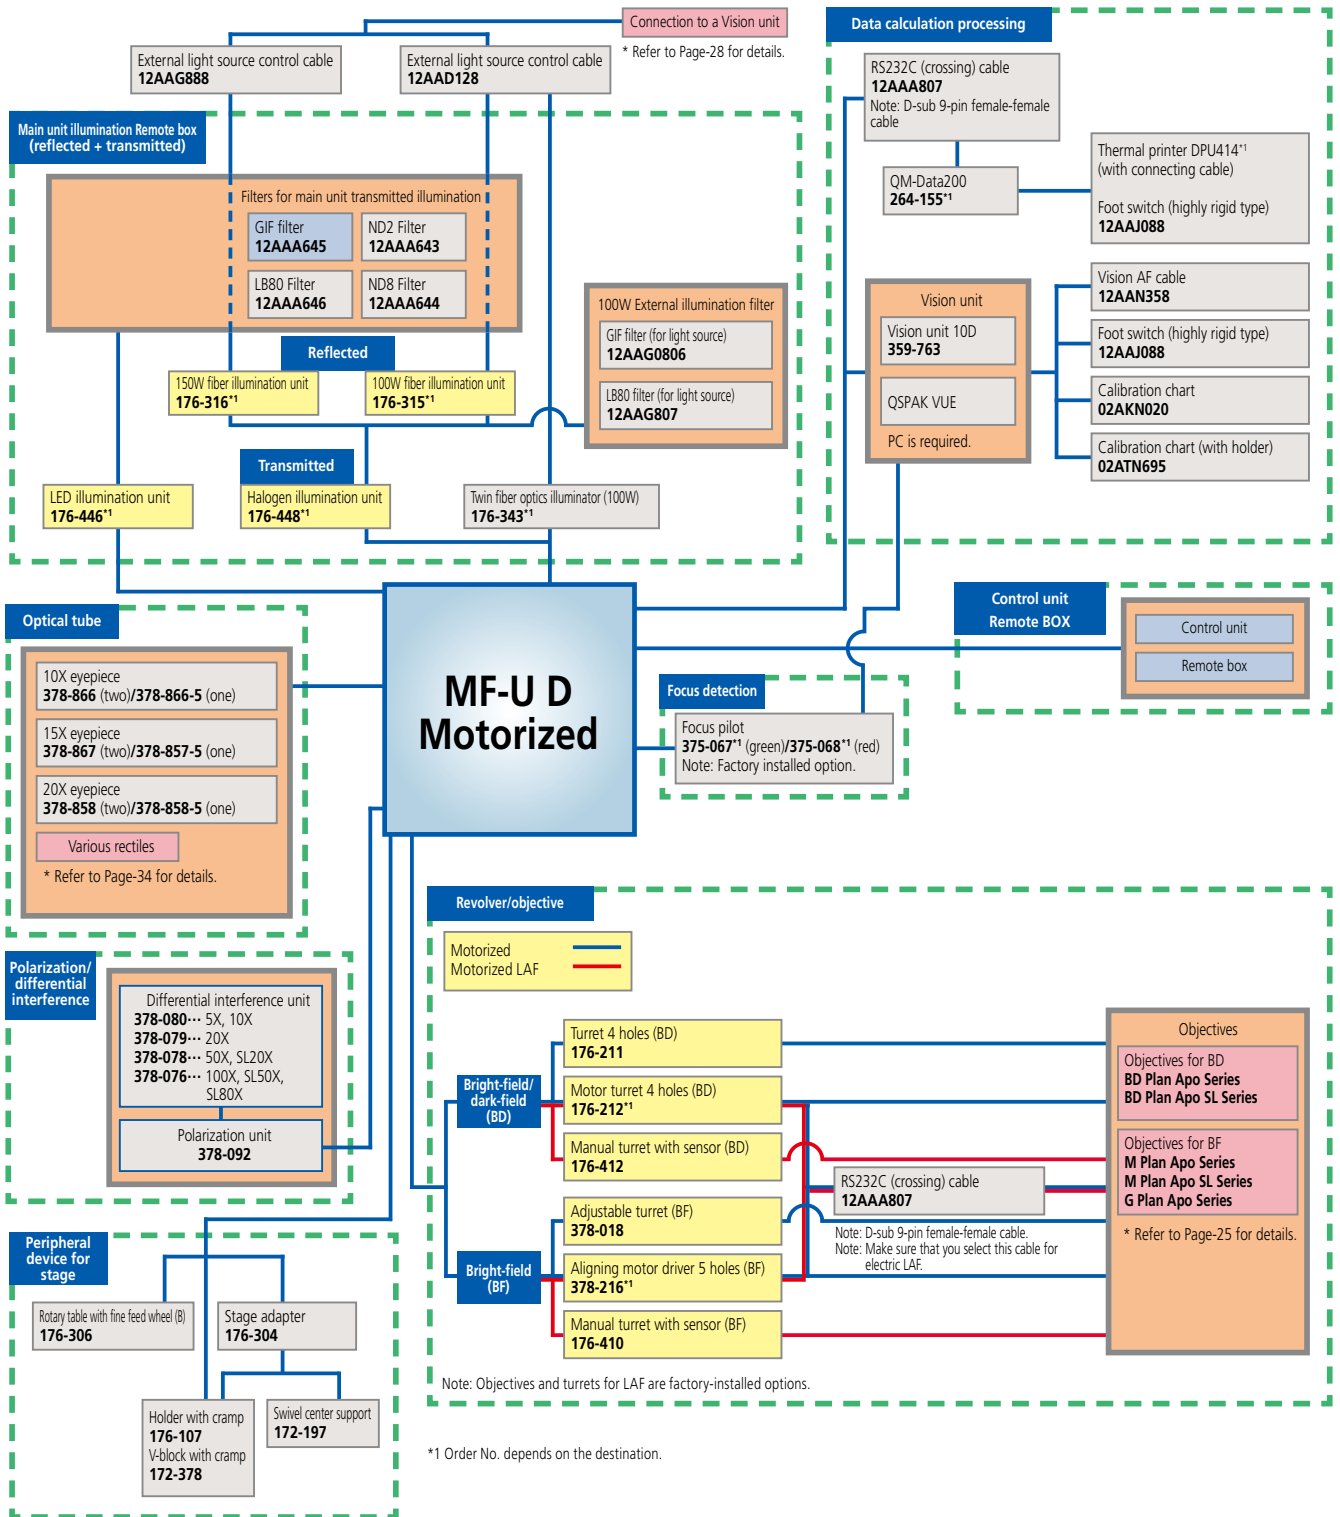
Connection to a Vision unit
* Refer to Page-28 for details.

External light source control cable
12AAG888

External light source control cable
12AAD128

Main unit illumination Remote box (reflected + transmitted)

Filters for main unit transmitted illumination

GIF filter
12AAA645

ND2 Filter
12AAA643

LB80 Filter
12AAA646

ND8 Filter
12AAA644

Reflected

150W fiber illumination unit
176-316*1

100W fiber illumination unit
176-315*1

100W External illumination filter

GIF filter (for light source)
12AAG0806

LB80 filter (for light source)
12AAG807

Transmitted

LED illumination unit
176-446*1

Halogen illumination unit
176-448*1

Twin fiber optics illuminator (100W)
176-343*1

Data calculation processing

RS232C (crossing) cable
12AAA807
Note: D-sub 9-pin female-female cable

QM-Data200
264-155*1

Thermal printer DPU414*1
(with connecting cable)

Foot switch (highly rigid type)
12AAJ088

Vision unit

Vision unit 10D
359-763

QSPAK VUE

PC is required.

Vision AF cable
12AAN358

Foot switch (highly rigid type)
12AAJ088

Calibration chart
02AKN020

Calibration chart (with holder)
02ATN695

Optical tube

10X eyepiece
378-866 (two)/378-866-5 (one)

15X eyepiece
378-867 (two)/378-857-5 (one)

20X eyepiece
378-858 (two)/378-858-5 (one)

Various rectiles

* Refer to Page-34 for details.

MF-U D
Motorized

Control unit
Remote BOX

Control unit

Remote box

Focus detection

Focus pilot
375-067*1 (green)/375-068*1 (red)
Note: Factory installed option.

Polarization/ differential interference

Differential interference unit
378-080··· 5X, 10X
378-079··· 20X
378-078··· 50X, SL20X
378-076··· 100X, SL50X, SL80X

Polarization unit
378-092

Revolver/objective

Motorized
Motorized LAF

Bright-field/ dark-field (BD)

Turret 4 holes (BD)
176-211

Motor turret 4 holes (BD)
176-212*1

Manual turret with sensor (BD)
176-412

Bright-field (BF)

Adjustable turret (BF)
378-018

Aligning motor driver 5 holes (BF)
378-216*1

Manual turret with sensor (BF)
176-410

RS232C (crossing) cable
12AAA807

Note: D-sub 9-pin female-female cable.
Note: Make sure that you select this cable for electric LAF.

Objectives

Objectives for BD
BD Plan Apo Series
BD Plan Apo SL Series

Objectives for BF
M Plan Apo Series
M Plan Apo SL Series
G Plan Apo Series

* Refer to Page-25 for details.

Note: Objectives and turrets for LAF are factory-installed options.

Peripheral device for stage

Rotary table with fine feed wheel (B)
176-306

Stage adapter
176-304

Holder with cramp
176-107
V-block with cramp
172-378

Swivel center support
172-197

*1 Order No. depends on the destination.